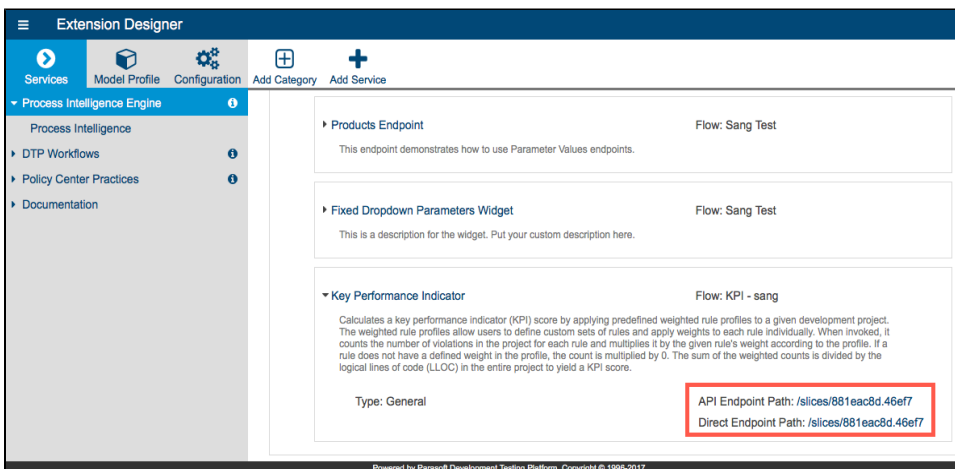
Extension Designer

Services
Model Profile
Configuration
Add Category
Add Service

Process Intelligence Engine
Process Intelligence
DTP Workflows
Policy Center Practices
Documentation

Products Endpoint
Flow: Sang Test
This endpoint demonstrates how to use Parameter Values endpoints.

Fixed Dropdown Parameters Widget
Flow: Sang Test
This is a description for the widget. Put your custom description here.

Key Performance Indicator
Flow: KPI - sang
Calculates a key performance indicator (KPI) score by applying predefined weighted rule profiles to a given development project. The weighted rule profiles allow users to define custom sets of rules and apply weights to each rule individually. When invoked, it counts the number of violations in the project for each rule and multiplies it by the given rule's weight according to the profile. If a rule does not have a defined weight in the profile, the count is multiplied by 0. The sum of the weighted counts is divided by the logical lines of code (LLOC) in the entire project to yield a KPI score.

Type: General
API Endpoint Path: /slices/881eac8d.46ef7
Direct Endpoint Path: /slices/881eac8d.46ef7

Powered by Parasoft Development Testing Platform. Copyright © 1996-2017